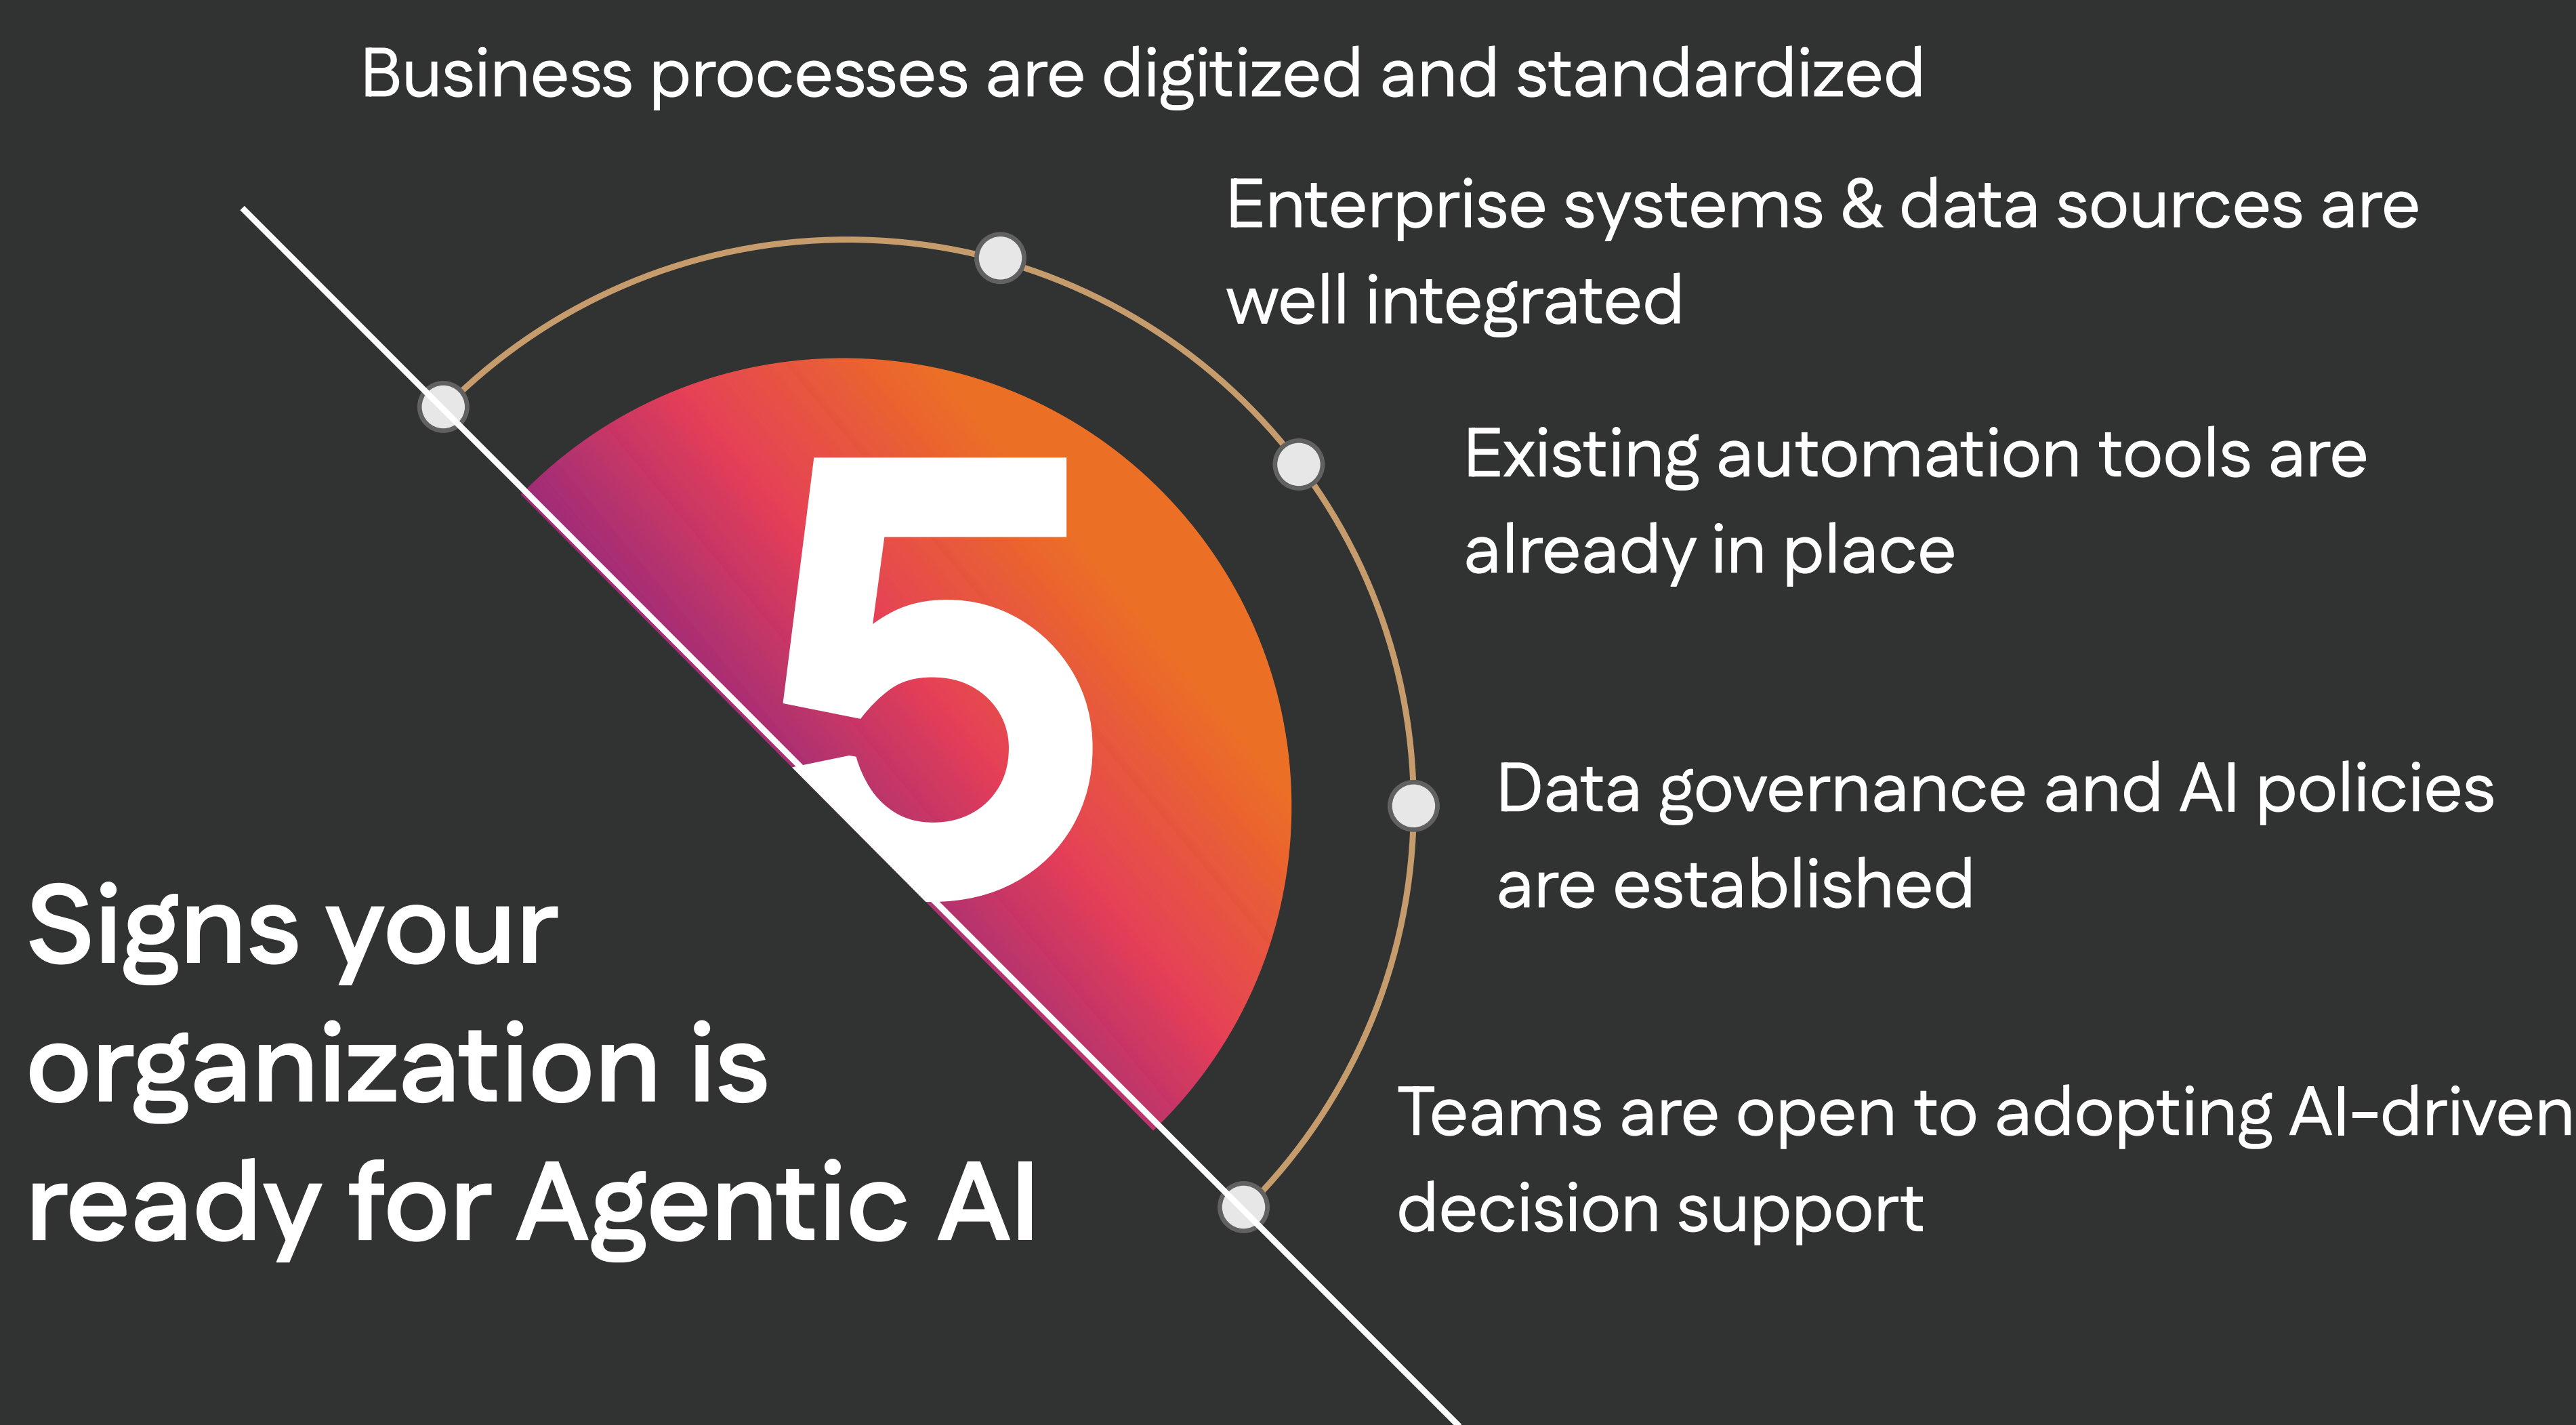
5

Signs your organization is ready for Agentic AI

Business processes are digitized and standardized

Enterprise systems & data sources are well integrated

Existing automation tools are already in place

Data governance and AI policies are established

Teams are open to adopting AI-driven decision support